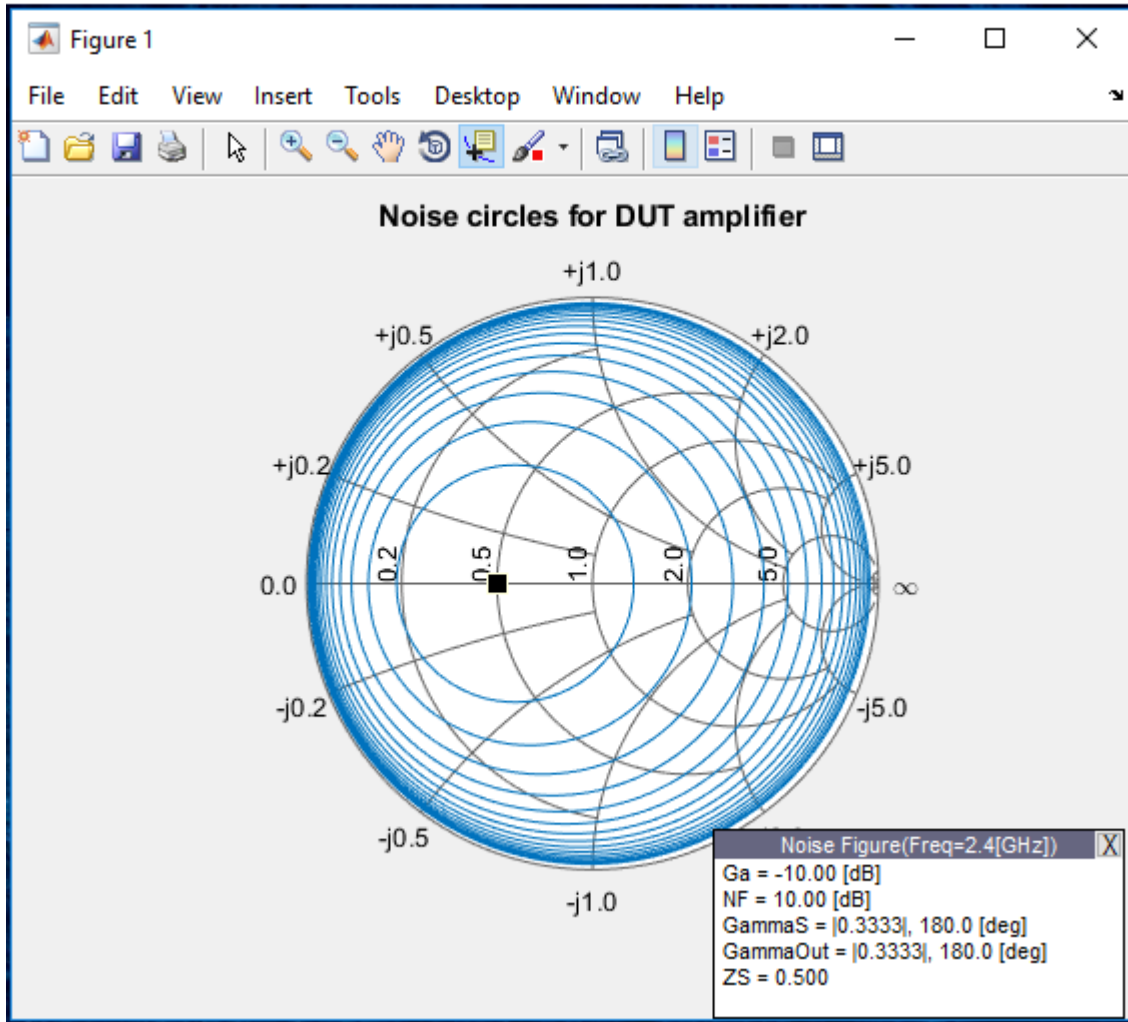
Figure 1

File Edit View Insert Tools Desktop Window Help

Noise circles for DUT amplifier

+j1.0
+j0.5
+j2.0
+j0.2
+j5.0
0.0
0.2
0.5
1.0
2.0
5.0
∞
-j0.2
-j5.0
-j0.5
-j1.0

Noise Figure(Freq=2.4[GHz])
X
Ga = -10.00 [dB]
NF = 10.00 [dB]
GammaS = |0.3333|, 180.0 [deg]
GammaOut = |0.3333|, 180.0 [deg]
ZS = 0.500